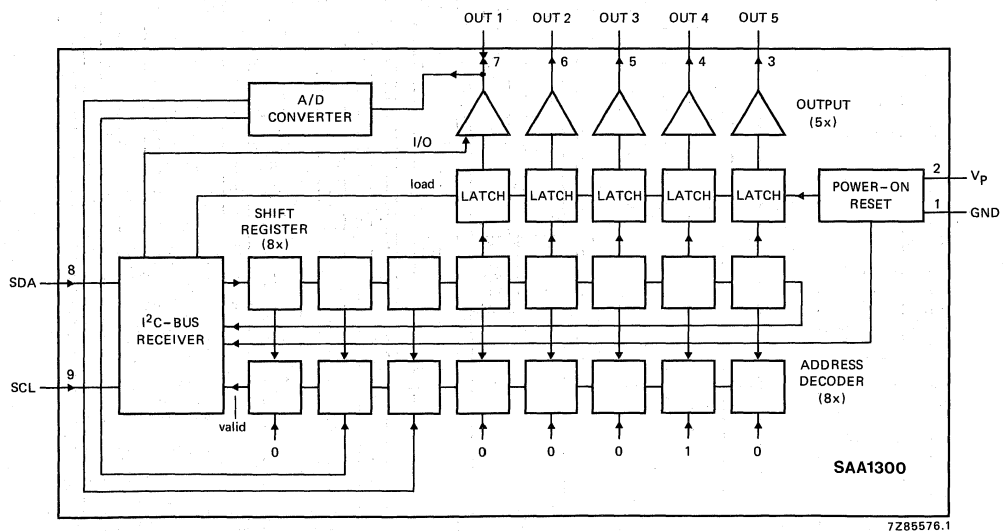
OUT 1 OUT 2 OUT 3 OUT 4 OUT 5

7 6 5 4 3

A/D CONVERTER

OUTPUT (5x)

I/O

load

LATCH LATCH LATCH LATCH LATCH

POWER-ON RESET

2 $V_P$

1 GND

SHIFT REGISTER (8x)

SDA 8

$I^2C$-BUS RECEIVER

SCL 9

valid

ADDRESS DECODER (8x)

0 0 0 0 1 0

SAA1300

7Z85576.1